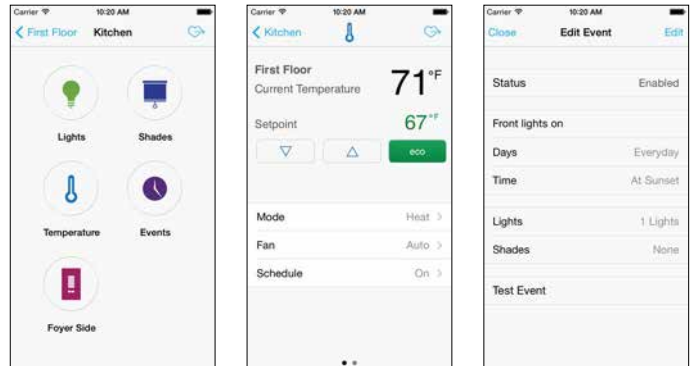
Carrier 10:20 AM
First Floor Kitchen

Lights
Shades
Temperature
Events
Foyer Side

Carrier 10:20 AM
Kitchen

First Floor
Current Temperature 71°F
Setpoint 67°F
eco

Mode Heat
Fan Auto
Schedule On

Carrier 10:20 AM
Close Edit Event Edit

Status Enabled
Front lights on
Days Everyday
Time At Sunset
Lights 1 Lights
Shades None
Test Event